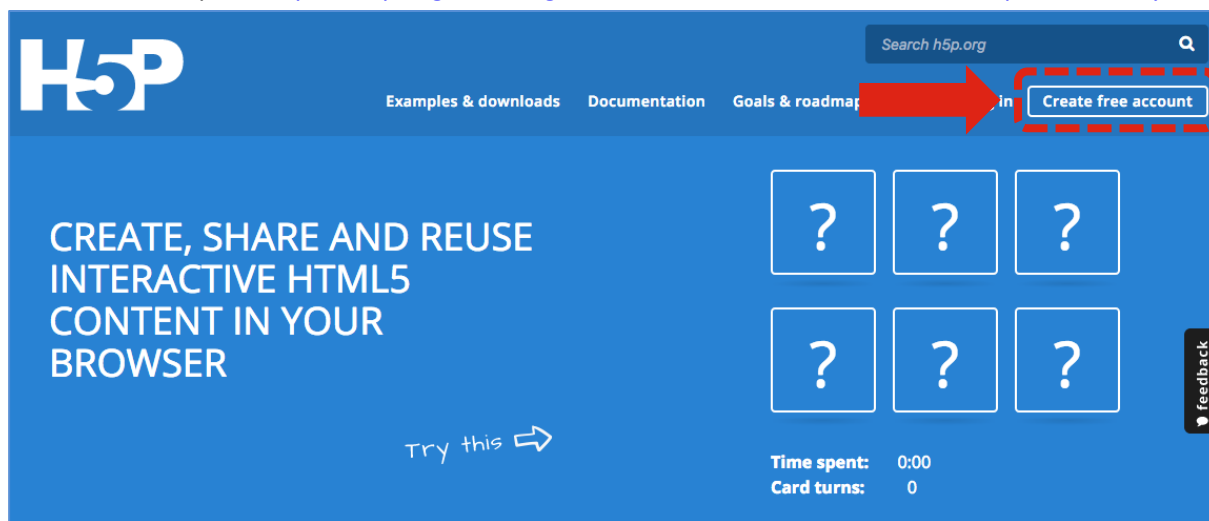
H5P

Search h5p.org

Examples & downloads Documentation Goals & roadmap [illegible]in Create free account

CREATE, SHARE AND REUSE INTERACTIVE HTML5 CONTENT IN YOUR BROWSER

Try this

?
?
?
?
?
?

Time spent: 0:00
Card turns: 0

feedback